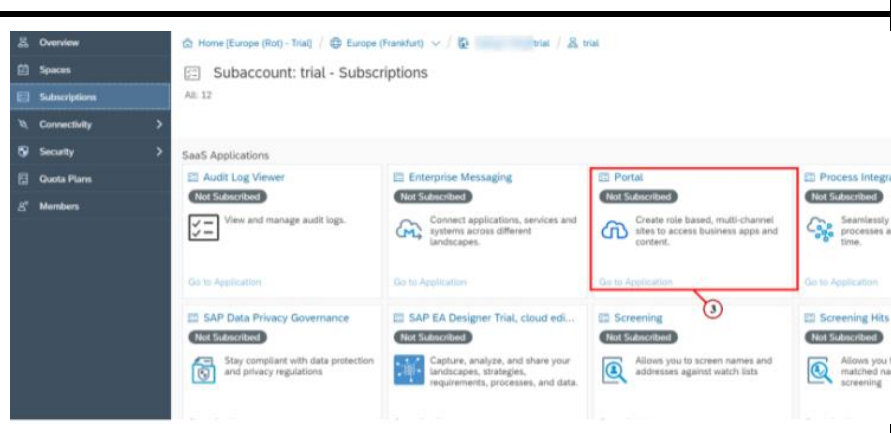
Overview
Spaces
Subscriptions
Connectivity
Security
Quota Plans
Members

Home [Europe (Rot) - Trial] / Europe (Frankfurt) / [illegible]trial / trial

Subaccount: trial - Subscriptions
All: 12

SaaS Applications

Audit Log Viewer
Not Subscribed
View and manage audit logs.
Go to Application

Enterprise Messaging
Not Subscribed
Connect applications, services and systems across different landscapes.
Go to Application

Portal
Not Subscribed
Create role based, multi-channel sites to access business apps and content.
Go to Application

3

Process Integra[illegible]
Not Subscribed
Seamlessly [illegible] processes a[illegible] time.
Go to Application

SAP Data Privacy Governance
Not Subscribed
Stay compliant with data protection and privacy regulations

SAP EA Designer Trial, cloud edi...
Not Subscribed
Capture, analyze, and share your landscapes, strategies, requirements, processes, and data.

Screening
Not Subscribed
Allows you to screen names and addresses against watch lists

Screening Hits
Not Subscribed
Allows you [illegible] matched na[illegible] screening